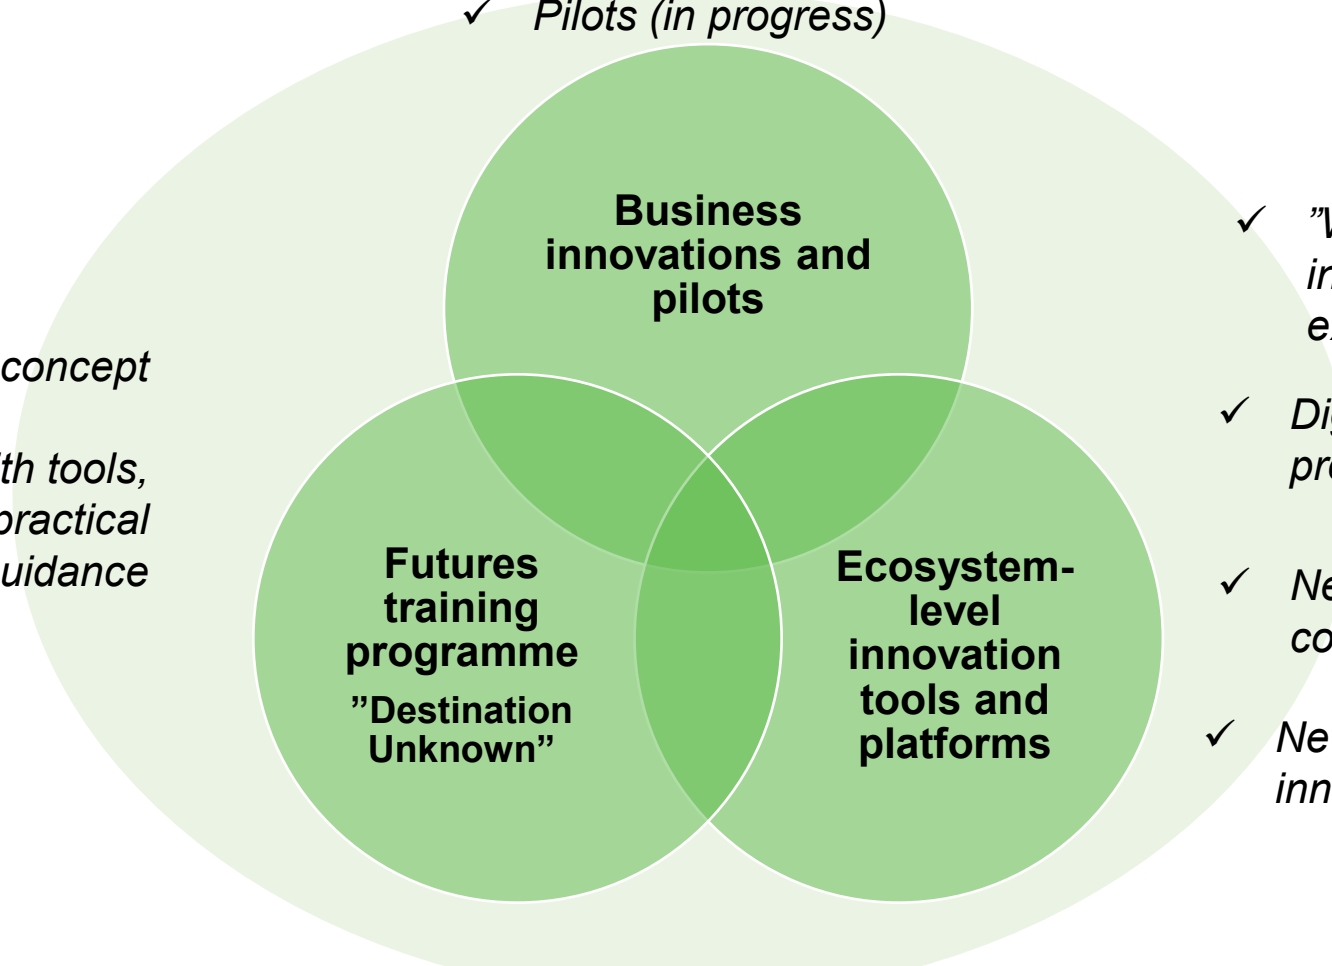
✓ Pilots (in progress)

concept

th tools, practical uidance

Business innovations and pilots

Futures training programme
”Destination Unknown”

Ecosystem-level innovation tools and platforms

✓ ”V in e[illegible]

✓ Di pr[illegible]

✓ Ne co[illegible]

✓ Ne inn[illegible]